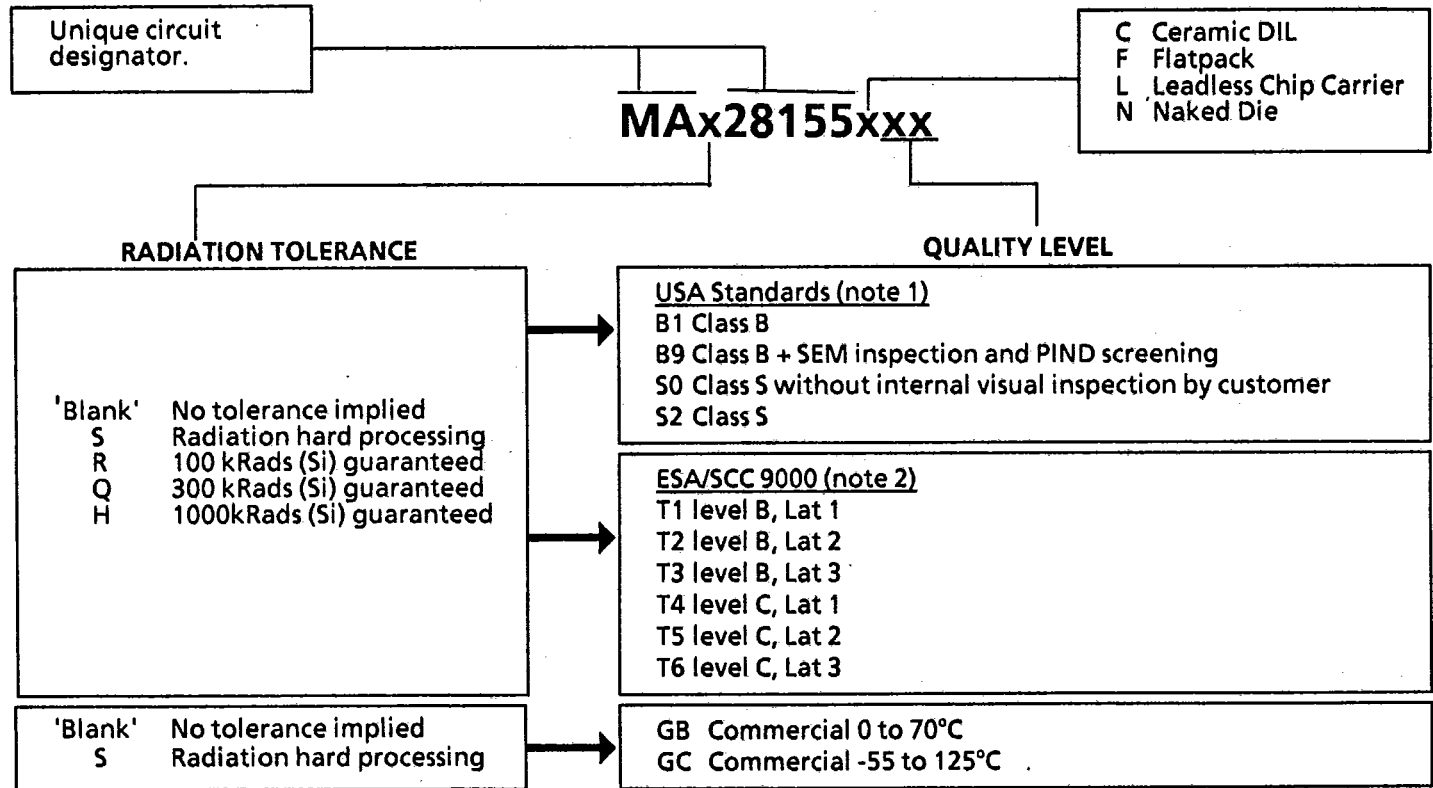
Unique circuit designator.

MAx28155xxx

C Ceramic DIL
F Flatpack
L Leadless Chip Carrier
N Naked Die

RADIATION TOLERANCE

'Blank' No tolerance implied
S Radiation hard processing
R 100 kRads (Si) guaranteed
Q 300 kRads (Si) guaranteed
H 1000kRads (Si) guaranteed

'Blank' No tolerance implied
S Radiation hard processing

QUALITY LEVEL

USA Standards (note 1)
B1 Class B
B9 Class B + SEM inspection and PIND screening
S0 Class S without internal visual inspection by customer
S2 Class S

ESA/SCC 9000 (note 2)
T1 level B, Lat 1
T2 level B, Lat 2
T3 level B, Lat 3
T4 level C, Lat 1
T5 level C, Lat 2
T6 level C, Lat 3

GB Commercial 0 to 70°C
GC Commercial -55 to 125°C